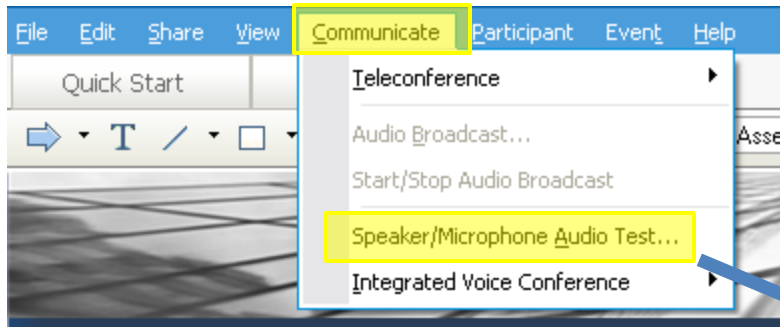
File Edit Share View Communicate Participant Event Help

Quick Start

T

Asse

Teleconference

Audio Broadcast...

Start/Stop Audio Broadcast

Speaker/Microphone Audio Test...

Integrated Voice Conference